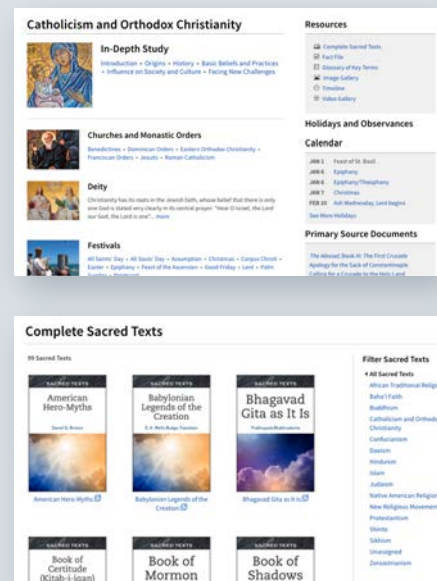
Catholicism and Orthodox Christianity

In-Depth Study

Introduction • Origins • History • Basic Beliefs and Practices • Influence on Society and Culture • Facing New Challenges

Churches and Monastic Orders

Benedictines • Dominican Orders • Eastern Orthodox Christianity • Franciscan Orders • Jesuits • Roman Catholicism

Deity

Christianity has its roots in the Jewish faith, whose belief that there is only one God is stated very clearly in its central prayer: "Hear O Israel, the Lord our God, the Lord is one"... more

Festivals

All Saints' Day • All Souls' Day • Assumption • Christmas • Corpus Christi • Easter • Epiphany • Feast of the Ascension • Good Friday • Lent • Palm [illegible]

Resources

Complete Sacred Texts
Fact File
Glossary of Key Terms
Image Gallery
Timeline
Video Gallery

Holidays and Observances

Calendar

JAN 1 Feast of St. Basil
JAN 6 Epiphany
JAN 6 Epiphany/Theophany
JAN 7 Christmas
FEB 10 Ash Wednesday, Lent begins

See More Holidays

Primary Source Documents

The Alexiad, Book XI: The First Crusade
Apology for the Sack of Constantinople
Calling for a Crusade to the Holy Land

Complete Sacred Texts

99 Sacred Texts

SACRED TEXTS
American Hero-Myths
Daniel G. Brinton
American Hero-Myths

SACRED TEXTS
Babylonian Legends of the Creation
E. A. Wallis Budge, Translator
Babylonian Legends of the Creation

SACRED TEXTS
Bhagavad Gita as It Is
Prabhupada Bhaktivedanta
Bhagavad Gita as It Is

SACRED TEXTS
Book of Certitude (Kitab-i-iqan)

SACRED TEXTS
Book of Mormon

SACRED TEXTS
Book of Shadows

Filter Sacred Texts

• All Sacred Texts
African Traditional Relig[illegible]
Baha'i Faith
Buddhism
Catholicism and Orthod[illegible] Christianity
Confucianism
Daoism
Hinduism
Islam
Judaism
Native American Religio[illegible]
New Religious Movement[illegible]
Protestantism
Shinto
Sikhism
Unassigned
Zoroastrianism